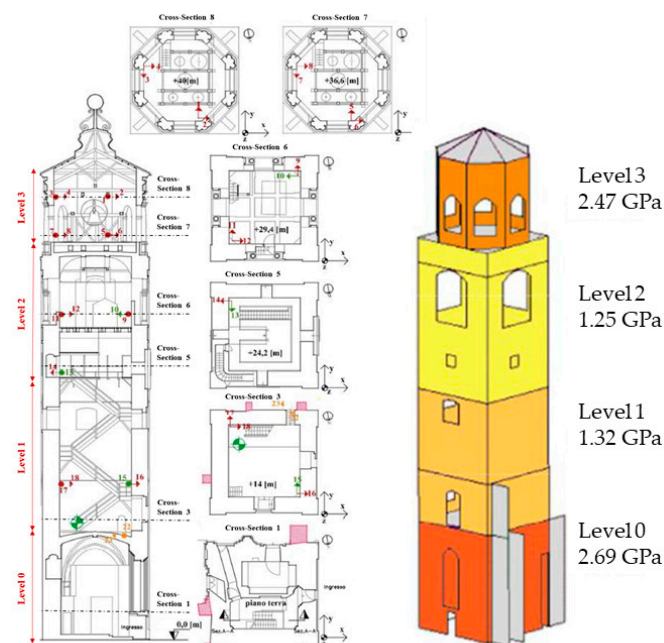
Cross-Section 8

Cross-Section 7

+40 [m]

+36,6 [m]

Level 3

Level 2

Level 1

Level 0

Cross-Section 8

Cross-Section 7

Cross-Section 6

Cross-Section 5

Cross-Section 3

Cross-Section 1

Cross-Section 6

+29,4 [m]

Cross-Section 5

+24,2 [m]

Cross-Section 3

+14 [m]

Cross-Section 1

piano terra

Ingresso

Ingresso

0,0 [m]

Level3
2.47 GPa

Level2
1.25 GPa

Level1
1.32 GPa

Level0
2.69 GPa